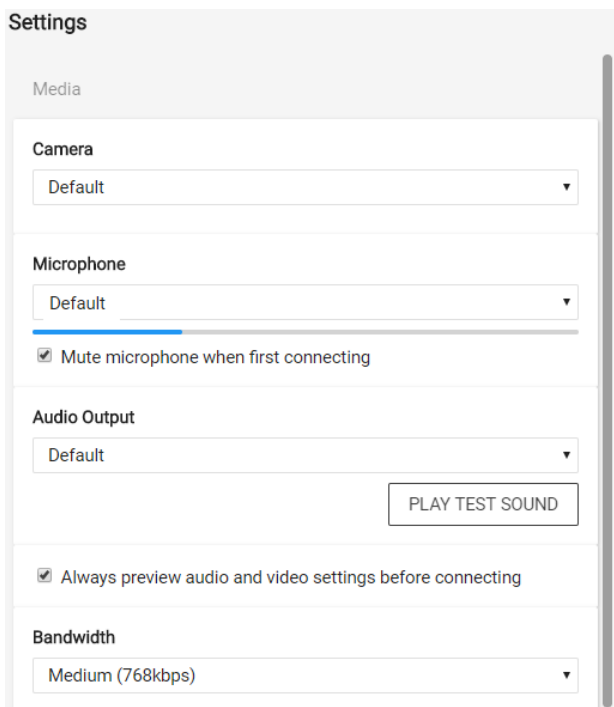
Settings

Media

Camera

Default

Microphone

Default

Mute microphone when first connecting

Audio Output

Default

PLAY TEST SOUND

Always preview audio and video settings before connecting

Bandwidth

Medium (768kbps)